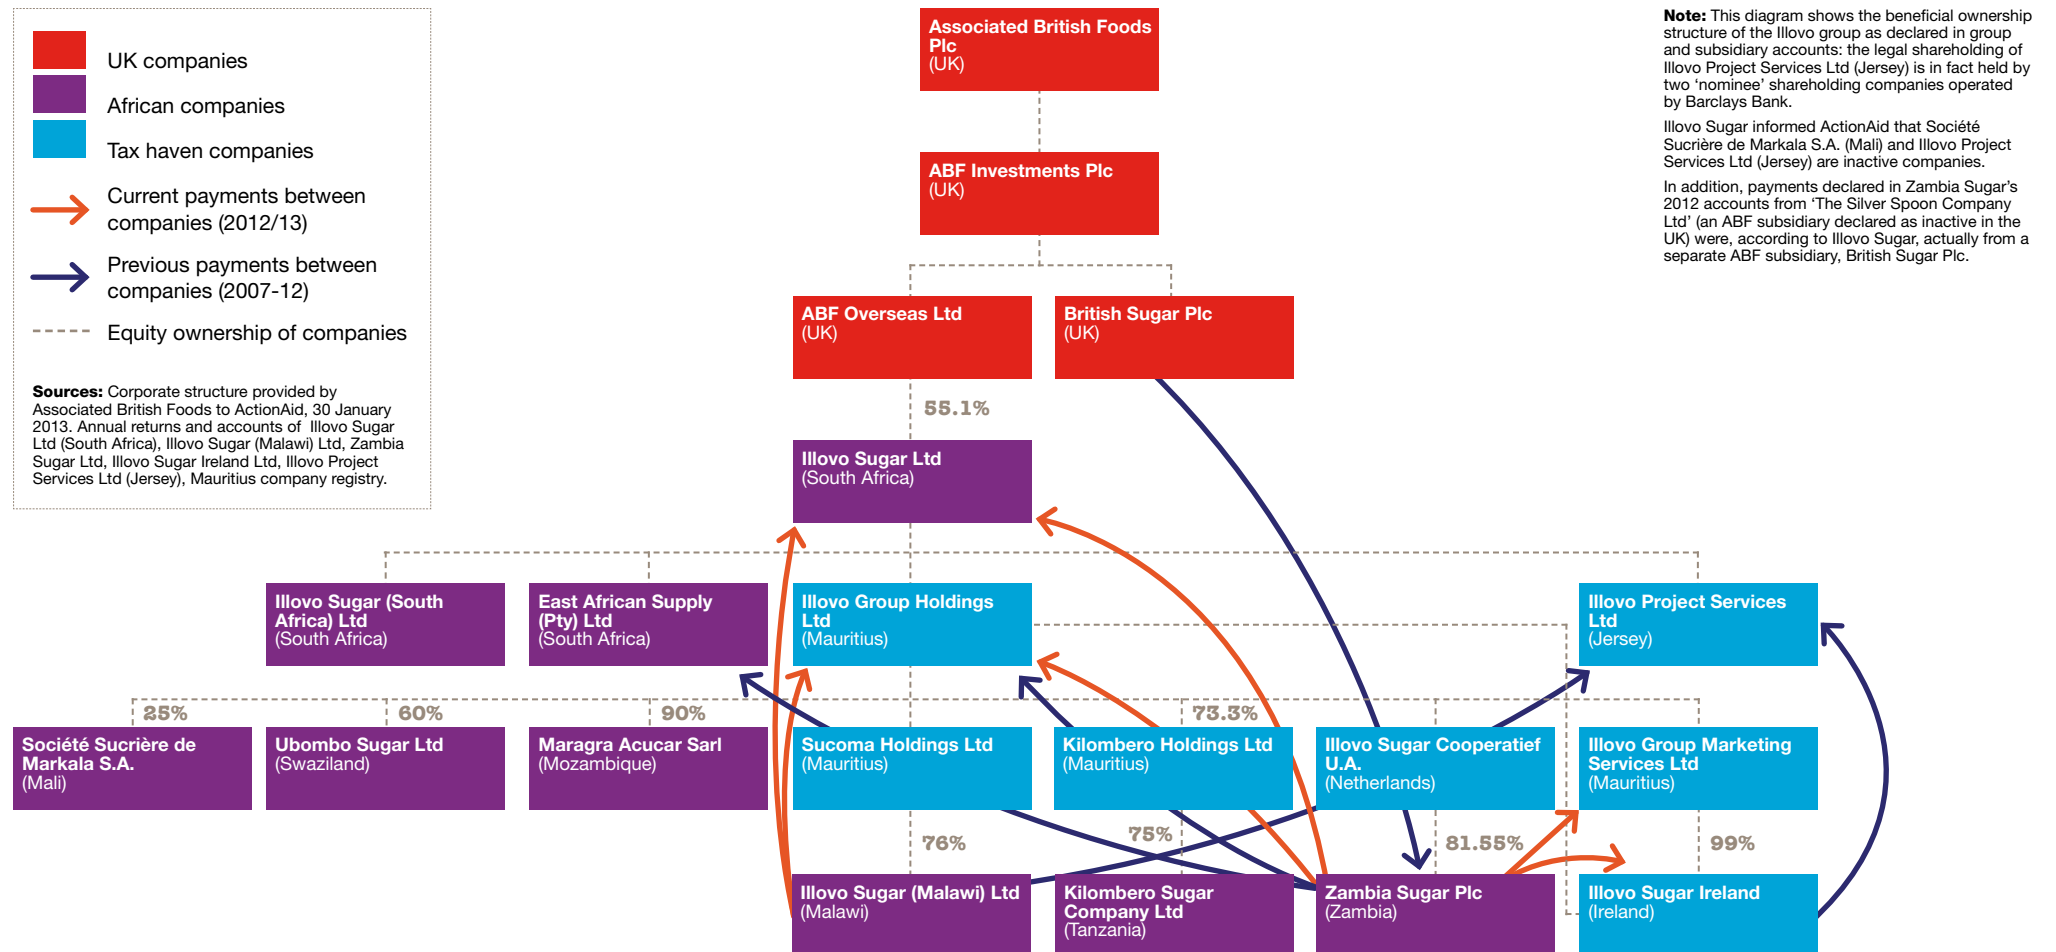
UK companies

African companies

Tax haven companies

Current payments between companies (2012/13)

Previous payments between companies (2007-12)

Equity ownership of companies

**Sources:** Corporate structure provided by Associated British Foods to ActionAid, 30 January 2013. Annual returns and accounts of Illovo Sugar Ltd (South Africa), Illovo Sugar (Malawi) Ltd, Zambia Sugar Ltd, Illovo Sugar Ireland Ltd, Illovo Project Services Ltd (Jersey), Mauritius company registry.

Associated British Foods Plc (UK)

ABF Investments Plc (UK)

ABF Overseas Ltd (UK)

British Sugar Plc (UK)

55.1%

Illovo Sugar Ltd (South Africa)

Illovo Sugar (South Africa) Ltd (South Africa)

East African Supply (Pty) Ltd (South Africa)

Illovo Group Holdings Ltd (Mauritius)

Illovo Project Services Ltd (Jersey)

25%

60%

90%

73.3%

Société Sucrière de Markala S.A. (Mali)

Ubombo Sugar Ltd (Swaziland)

Maragra Acucar Sarl (Mozambique)

Sucoma Holdings Ltd (Mauritius)

Kilombero Holdings Ltd (Mauritius)

Illovo Sugar Cooperatief U.A. (Netherlands)

Illovo Group Marketing Services Ltd (Mauritius)

76%

75%

81.55%

99%

Illovo Sugar (Malawi) Ltd (Malawi)

Kilombero Sugar Company Ltd (Tanzania)

Zambia Sugar Plc (Zambia)

Illovo Sugar Ireland (Ireland)

**Note:** This diagram shows the beneficial ownership structure of the Illovo group as declared in group and subsidiary accounts: the legal shareholding of Illovo Project Services Ltd (Jersey) is in fact held by two 'nominee' shareholding companies operated by Barclays Bank.

Illovo Sugar informed ActionAid that Société Sucrière de Markala S.A. (Mali) and Illovo Project Services Ltd (Jersey) are inactive companies.

In addition, payments declared in Zambia Sugar's 2012 accounts from 'The Silver Spoon Company Ltd' (an ABF subsidiary declared as inactive in the UK) were, according to Illovo Sugar, actually from a separate ABF subsidiary, British Sugar Plc.